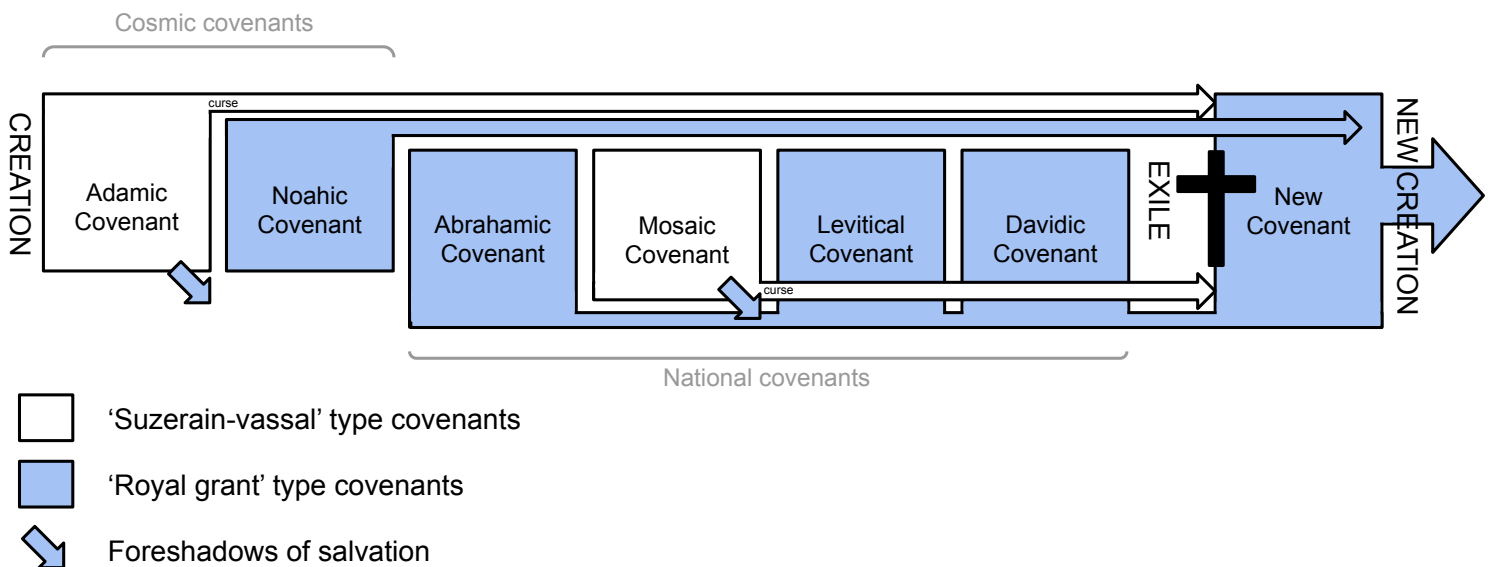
Cosmic covenants

CREATION

Adamic Covenant

curse

Noahic Covenant

Abrahamic Covenant

Mosaic Covenant

curse

Levitical Covenant

Davidic Covenant

EXILE

New Covenant

NEW CREATION

National covenants

'Suzerain-vassal' type covenants

'Royal grant' type covenants

Foreshadows of salvation